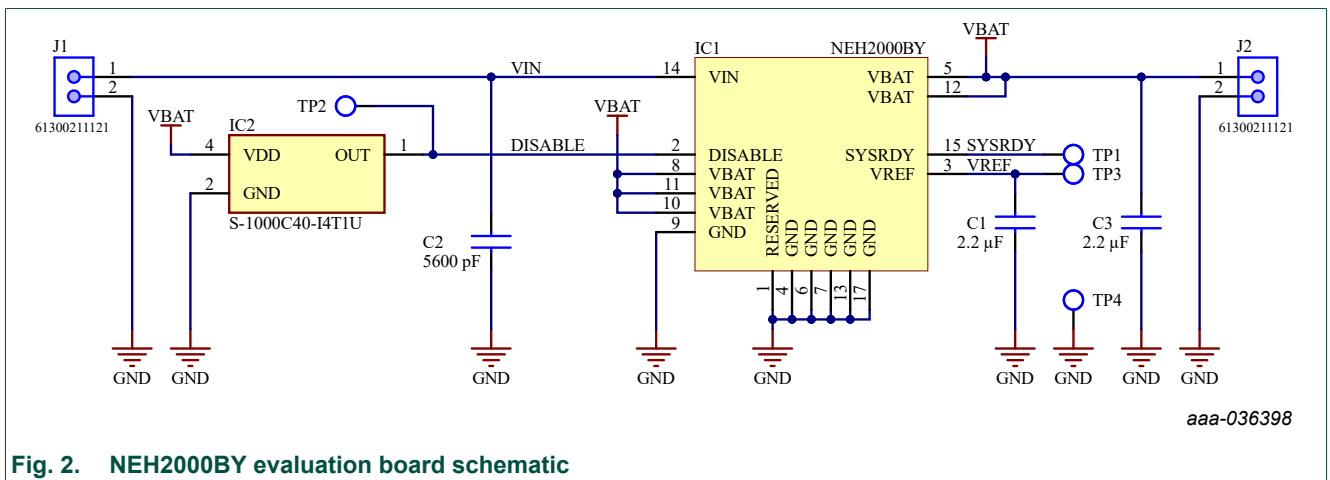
J1
1
2
61300211121

VIN

IC1 NEH2000BY
VBAT
J2
1
2
61300211121

TP2
VBAT
IC2
4 VDD OUT 1
2 GND
S-1000C40-I4T1U

DISABLE
VBAT

14 VIN
2 DISABLE
8 VBAT
11 VBAT
10 VBAT
9 GND
RESERVED GND GND GND GND GND
1 4 6 7 13 17

VBAT 5
VBAT 12
SYSRDY 15 SYSRDY
VREF 3 VREF

TP1
TP3

C2
5600 pF

C1
2.2 µF

C3
2.2 µF

TP4

GND GND GND GND GND GND GND GND GND

aaa-036398

Fig. 2. NEH2000BY evaluation board schematic